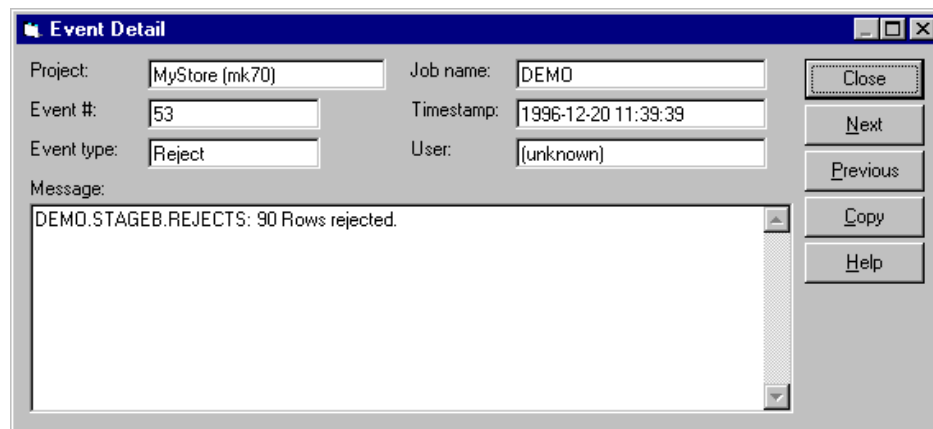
Event Detail

Project: MyStore (mk70)
Job name: DEMO
Event #: 53
Timestamp: 1996-12-20 11:39:39
Event type: Reject
User: (unknown)
Message:
DEMO.STAGEB.REJECTS: 90 Rows rejected.

Close
Next
Previous
Copy
Help